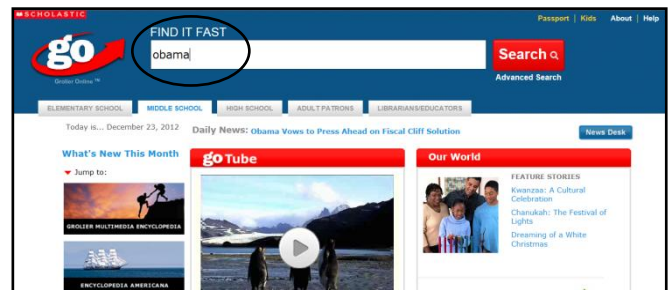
SCHOLASTIC

Passport | Kids About | Help

go
Grolier Online™

FIND IT FAST

obama

Search

Advanced Search

ELEMENTARY SCHOOL | MIDDLE SCHOOL | HIGH SCHOOL | ADULT PATRONS | LIBRARIANS/EDUCATORS

Today is... December 23, 2012

Daily News: Obama Vows to Press Ahead on Fiscal Cliff Solution

News Desk

What's New This Month

Jump to:

GROLIER MULTIMEDIA ENCYCLOPEDIA

ENCYCLOPEDIA AMERICANA

go Tube

Our World

FEATURE STORIES

Kwanzaa: A Cultural Celebration

Chanukah: The Festival of Lights

Dreaming of a White Christmas